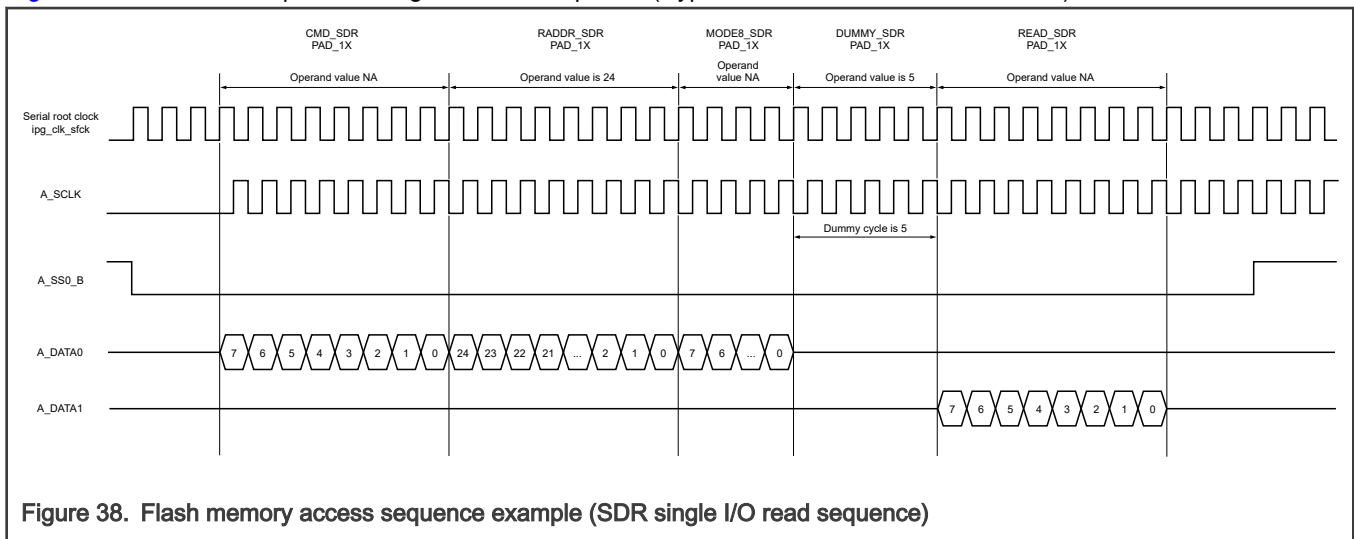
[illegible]

CMD_SDR PAD_1X

RADDR_SDR PAD_1X

MODE8_SDR PAD_1X

DUMMY_SDR PAD_1X

READ_SDR PAD_1X

Operand value NA

Operand value is 24

Operand value NA

Operand value is 5

Operand value NA

Serial root clock ipg_clk_sfck

A_SCLK

Dummy cycle is 5

A_SS0_B

A_DATA0

7 6 5 4 3 2 1 0 24 23 22 21 ... 2 1 0 7 6 ... 0

A_DATA1

7 6 5 4 3 2 1 0

Figure 38. Flash memory access sequence example (SDR single I/O read sequence)